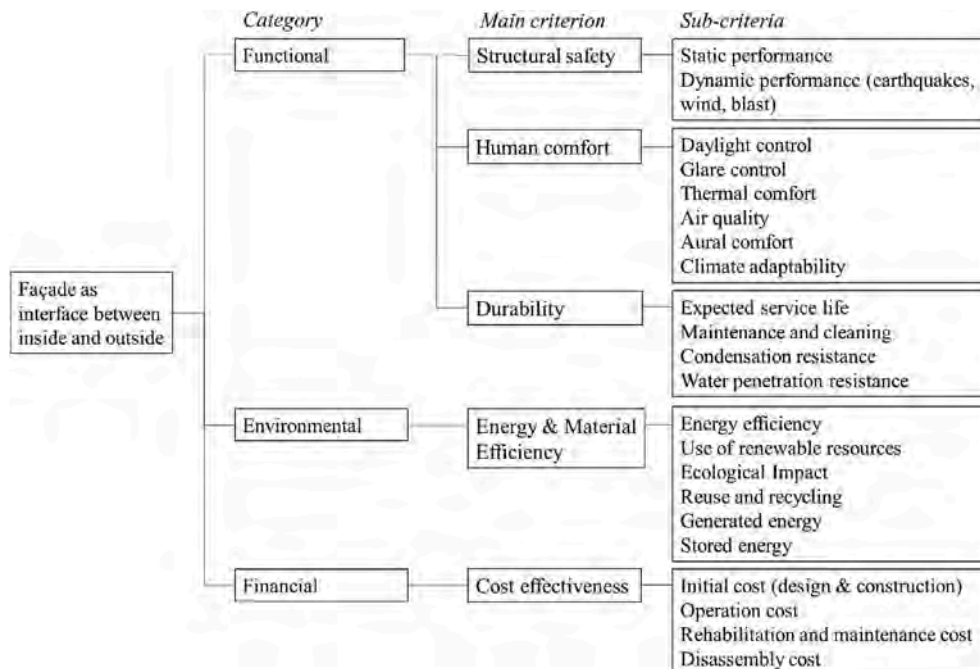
Category

Main criterion

Sub-criteria

Façade as interface between inside and outside

Functional

Structural safety

Static performance
Dynamic performance (earthquakes, wind, blast)

Human comfort

Daylight control
Glare control
Thermal comfort
Air quality
Aural comfort
Climate adaptability

Durability

Expected service life
Maintenance and cleaning
Condensation resistance
Water penetration resistance

Environmental

Energy & Material Efficiency

Energy efficiency
Use of renewable resources
Ecological Impact
Reuse and recycling
Generated energy
Stored energy

Financial

Cost effectiveness

Initial cost (design & construction)
Operation cost
Rehabilitation and maintenance cost
Disassembly cost